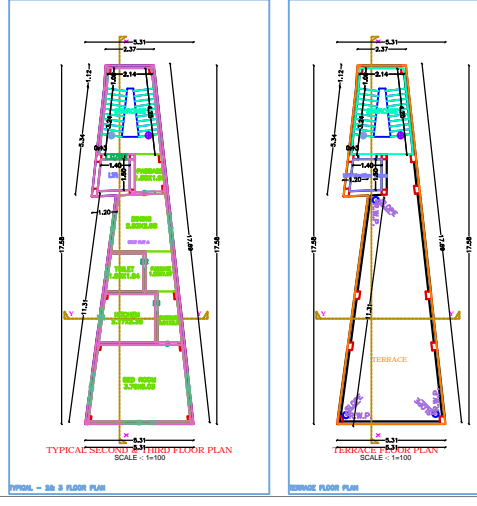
5.31
2.37
2.14
1.12
5.34
17.58
17.58
0.43
1.40
1.20
PASSAGE
DINING
TOILET
KITCHEN
BED ROOM
11.31
5.31
TYPICAL SECOND & THIRD FLOOR PLAN
SCALE -: 1=100
TYPICAL - 2& 3 FLOOR PLAN

5.31
2.37
2.14
1.12
5.34
17.58
17.58
1.40
1.20
11.31
TERRACE
5.31
TERRACE FLOOR PLAN
SCALE -: 1=100
TERRACE FLOOR PLAN